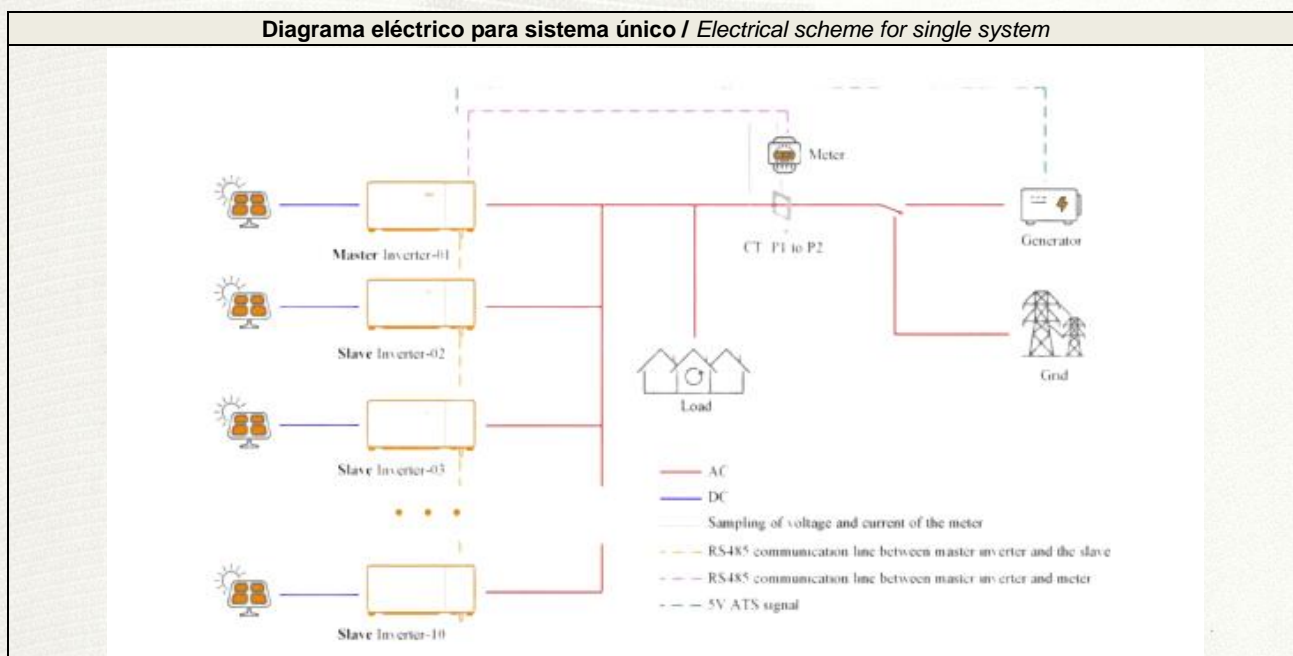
**Diagrama eléctrico para sistema único /** *Electrical scheme for single system*

Meter

CT P1 to P2

Generator

Master Inverter-01

Slave Inverter-02

Grid

Load

Slave Inverter-03

AC

DC

Sampling of voltage and current of the meter

RS485 communication line between master inverter and the slave

RS485 communication line between master inverter and meter

5V ATS signal

Slave Inverter-10